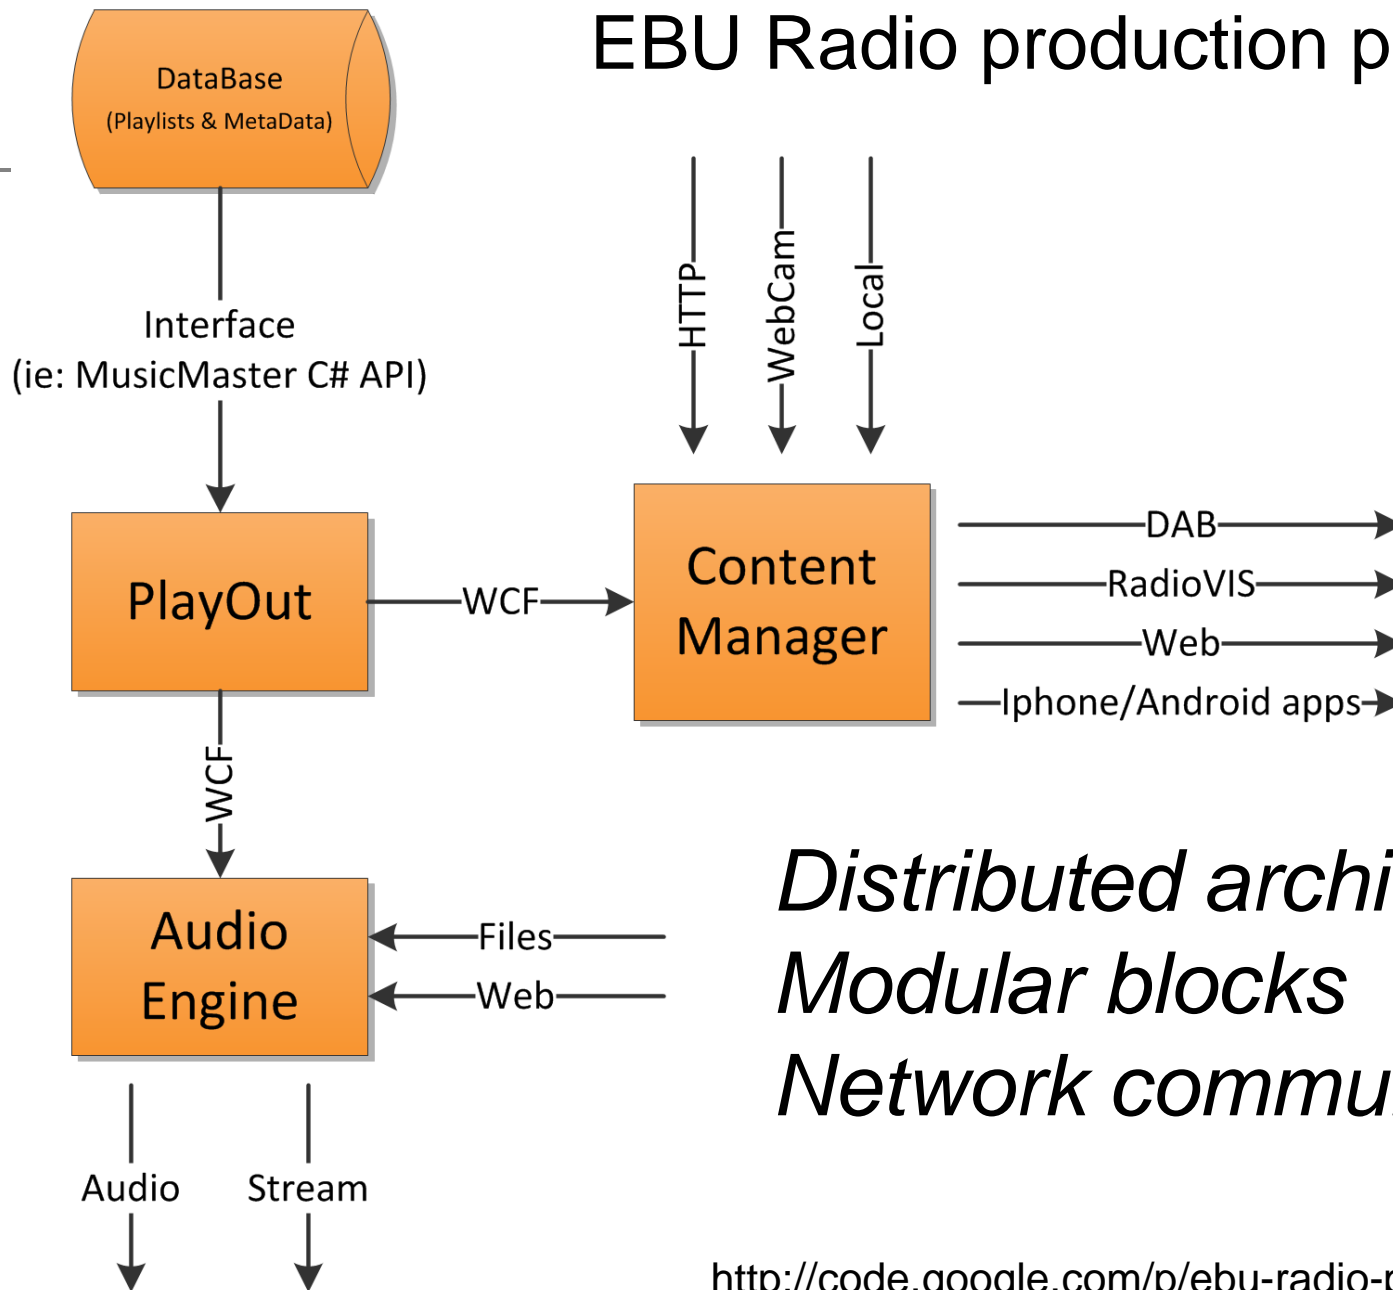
EBU Radio production p

DataBase
(Playlists & MetaData)

Interface
(ie: MusicMaster C# API)

HTTP
WebCam
Local

PlayOut

WCF

Content Manager

DAB
RadioVIS
Web
Iphone/Android apps

WCF

Audio Engine

Files
Web

Audio
Stream

Distributed archi
Modular blocks
Network commu

http://code.google.com/p/ebu-radio-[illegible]